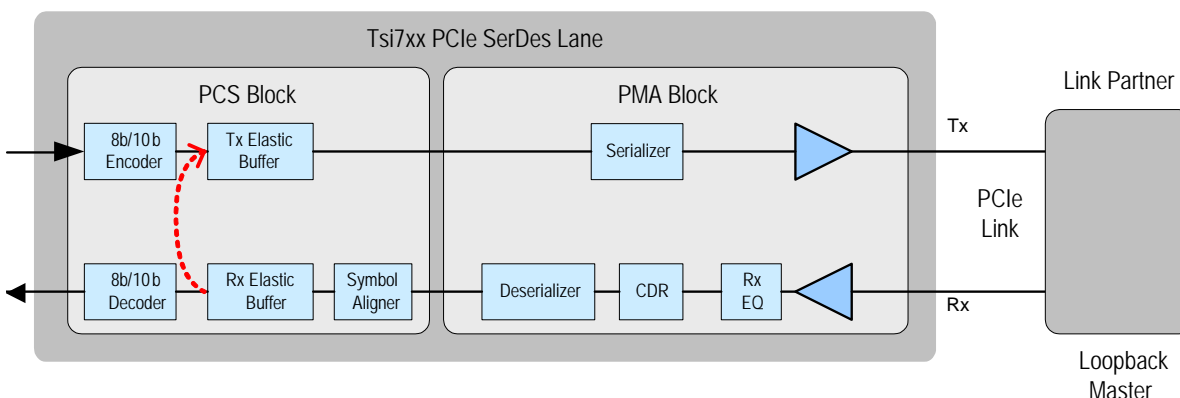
Tsi7xx PCIe SerDes Lane

PCS Block

8b/10b Encoder

Tx Elastic Buffer

8b/10b Decoder

Rx Elastic Buffer

Symbol Aligner

PMA Block

Serializer

Deserializer

CDR

Rx EQ

Tx

Rx

PCIe Link

Link Partner

Loopback Master